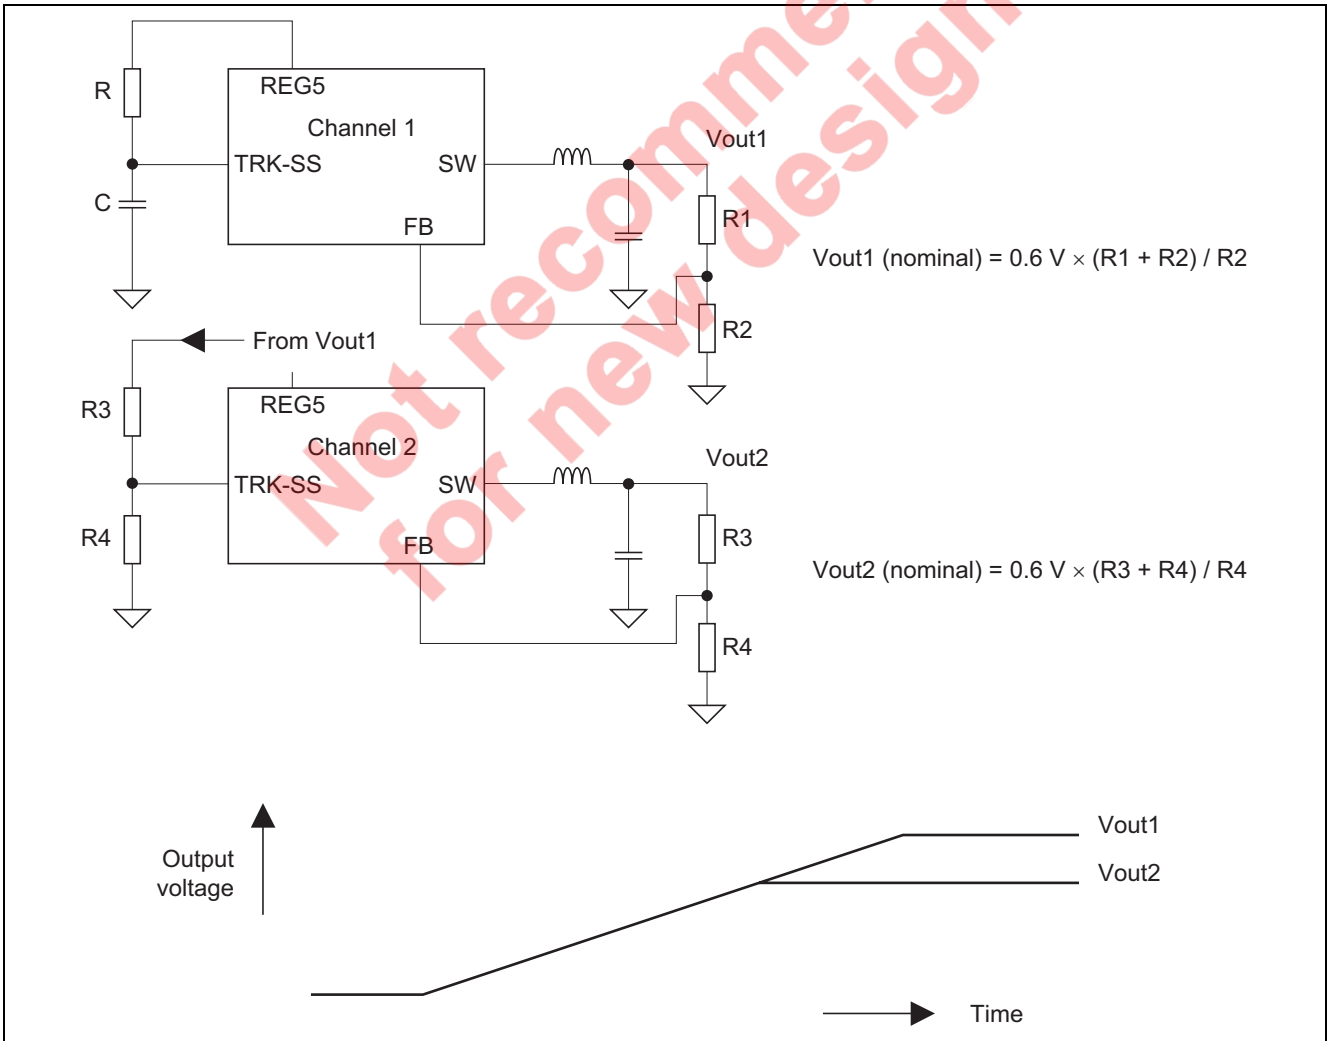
Not recommended for new design

R

REG5

Channel 1

TRK-SS

SW

FB

C

Vout1

R1

R2

Vout1 (nominal) = 0.6 V × (R1 + R2) / R2

From Vout1

R3

REG5

Channel 2

TRK-SS

SW

FB

R4

Vout2

R3

R4

Vout2 (nominal) = 0.6 V × (R3 + R4) / R4

Output voltage

Vout1

Vout2

Time